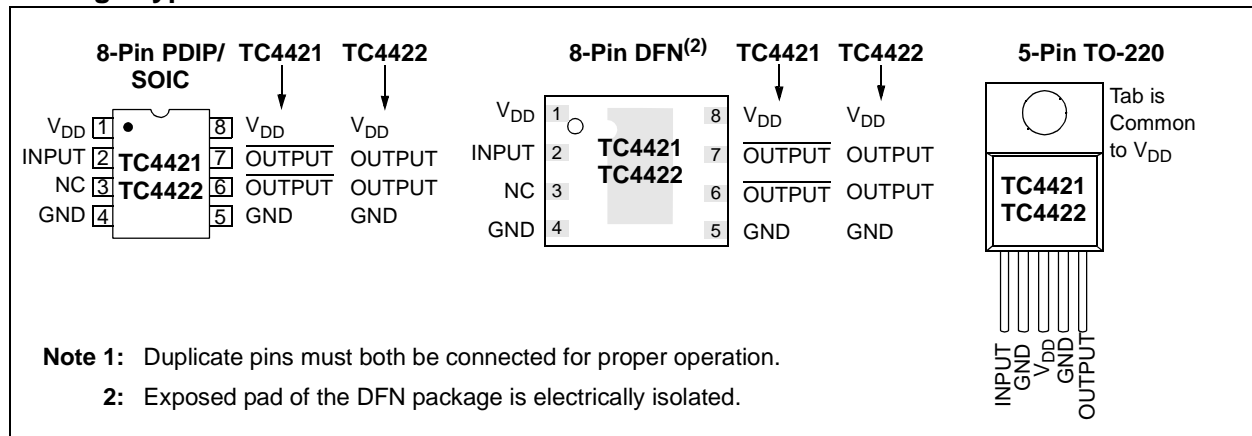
8-Pin PDIP/ SOIC TC4421 TC4422

$V_{DD}$ 1 8 $V_{DD}$ $V_{DD}$
INPUT 2 TC4421 7 $\overline{OUTPUT}$ OUTPUT
NC 3 TC4422 6 $\overline{OUTPUT}$ OUTPUT
GND 4 5 GND GND

8-Pin DFN$^{(2)}$ TC4421 TC4422

$V_{DD}$ 1 8 $V_{DD}$ $V_{DD}$
INPUT 2 TC4421 7 $\overline{OUTPUT}$ OUTPUT
NC 3 TC4422 6 $\overline{OUTPUT}$ OUTPUT
GND 4 5 GND GND

5-Pin TO-220

Tab is Common to $V_{DD}$

TC4421
TC4422

INPUT
GND
$V_{DD}$
GND
OUTPUT

Note 1: Duplicate pins must both be connected for proper operation.

2: Exposed pad of the DFN package is electrically isolated.